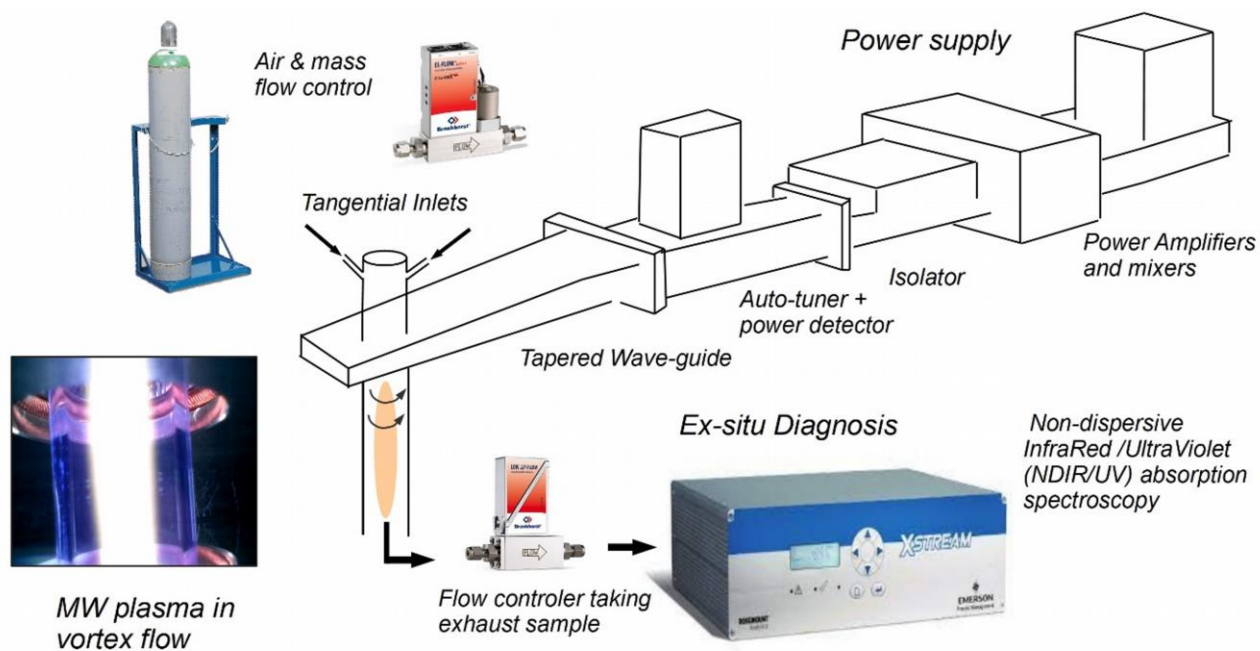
Air & mass flow control

Power supply

Tangential Inlets

Power Amplifiers and mixers

Isolator

Auto-tuner + power detector

Tapered Wave-guide

Ex-situ Diagnosis

Non-dispersive InfraRed /UltraViolet (NDIR/UV) absorption spectroscopy

XSTREAM

EMERSON

MW plasma in vortex flow

Flow controler taking exhaust sample